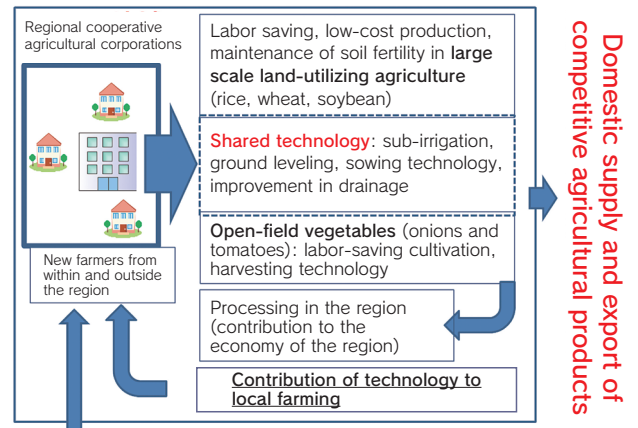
Regional cooperative agricultural corporations

New farmers from within and outside the region

Labor saving, low-cost production, maintenance of soil fertility in **large scale land-utilizing agriculture** (rice, wheat, soybean)

Shared technology: sub-irrigation, ground leveling, sowing technology, improvement in drainage

**Open-field vegetables** (onions and tomatoes): labor-saving cultivation, harvesting technology

Processing in the region (contribution to the economy of the region)

Contribution of technology to local farming

Domestic supply and export of competitive agricultural products